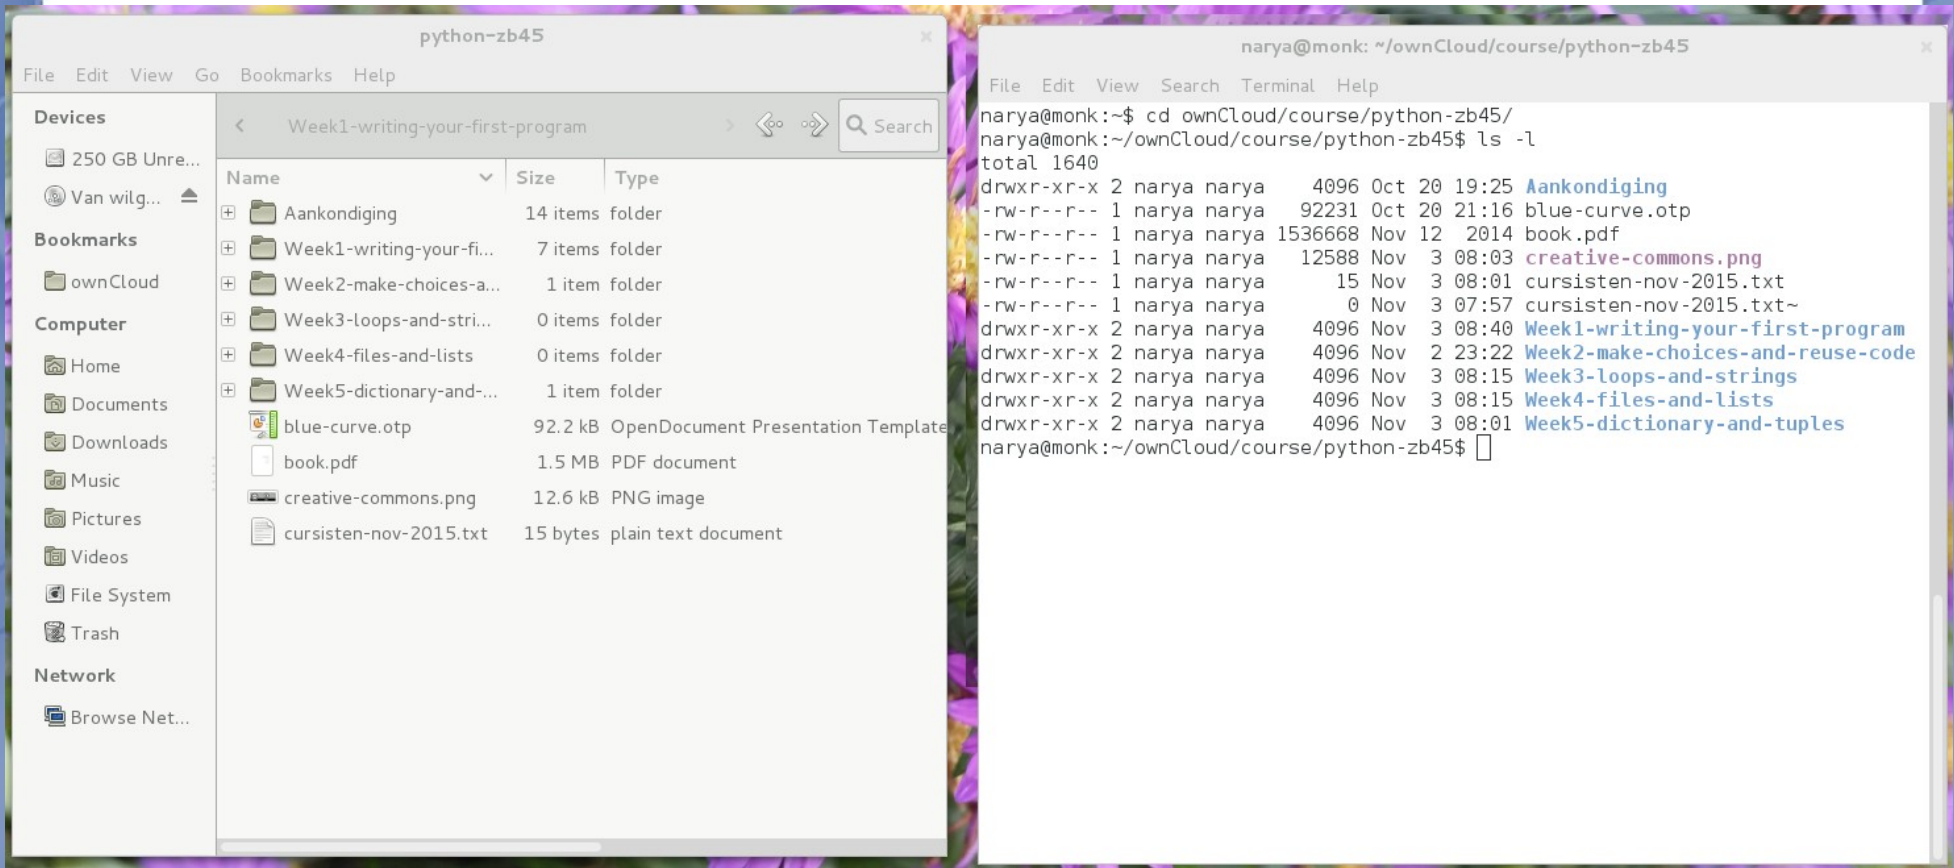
python-zb45

File Edit View Go Bookmarks Help

Devices
250 GB Unre...
Van wilg...
Bookmarks
ownCloud
Computer
Home
Documents
Downloads
Music
Pictures
Videos
File System
Trash
Network
Browse Net...

Week1-writing-your-first-program

Search

| Name | Size | Type |
|---|---|---|
| Aankondiging | 14 items | folder |
| Week1-writing-your-fi... | 7 items | folder |
| Week2-make-choices-a... | 1 item | folder |
| Week3-loops-and-stri... | 0 items | folder |
| Week4-files-and-lists | 0 items | folder |
| Week5-dictionary-and-... | 1 item | folder |
| blue-curve.otp | 92.2 kB | OpenDocument Presentation Template |
| book.pdf | 1.5 MB | PDF document |
| creative-commons.png | 12.6 kB | PNG image |
| cursisten-nov-2015.txt | 15 bytes | plain text document |

narya@monk: ~/ownCloud/course/python-zb45

File Edit View Search Terminal Help

narya@monk:~$ cd ownCloud/course/python-zb45/
narya@monk:~/ownCloud/course/python-zb45$ ls -l
total 1640
drwxr-xr-x 2 narya narya 4096 Oct 20 19:25 Aankondiging
-rw-r--r-- 1 narya narya 92231 Oct 20 21:16 blue-curve.otp
-rw-r--r-- 1 narya narya 1536668 Nov 12 2014 book.pdf
-rw-r--r-- 1 narya narya 12588 Nov 3 08:03 creative-commons.png
-rw-r--r-- 1 narya narya 15 Nov 3 08:01 cursisten-nov-2015.txt
-rw-r--r-- 1 narya narya 0 Nov 3 07:57 cursisten-nov-2015.txt~
drwxr-xr-x 2 narya narya 4096 Nov 3 08:40 Week1-writing-your-first-program
drwxr-xr-x 2 narya narya 4096 Nov 2 23:22 Week2-make-choices-and-reuse-code
drwxr-xr-x 2 narya narya 4096 Nov 3 08:15 Week3-loops-and-strings
drwxr-xr-x 2 narya narya 4096 Nov 3 08:15 Week4-files-and-lists
drwxr-xr-x 2 narya narya 4096 Nov 3 08:01 Week5-dictionary-and-tuples
narya@monk:~/ownCloud/course/python-zb45$